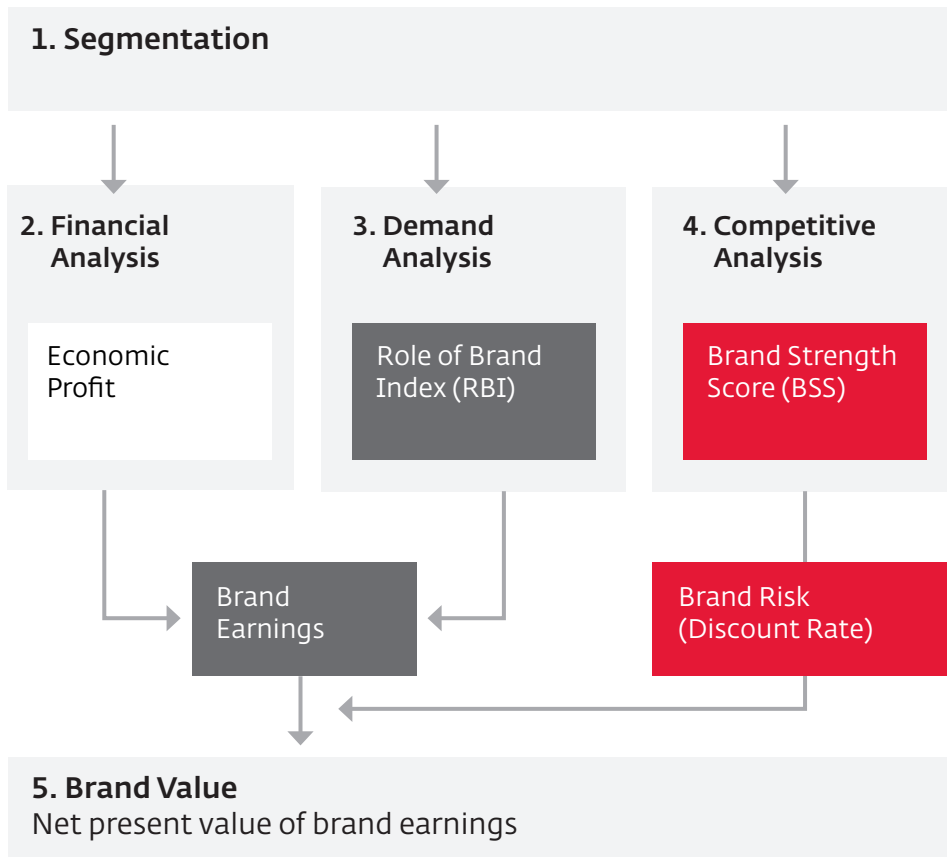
1. Segmentation

2. Financial Analysis

Economic Profit

3. Demand Analysis

Role of Brand Index (RBI)

4. Competitive Analysis

Brand Strength Score (BSS)

Brand Earnings

Brand Risk (Discount Rate)

5. Brand Value
Net present value of brand earnings